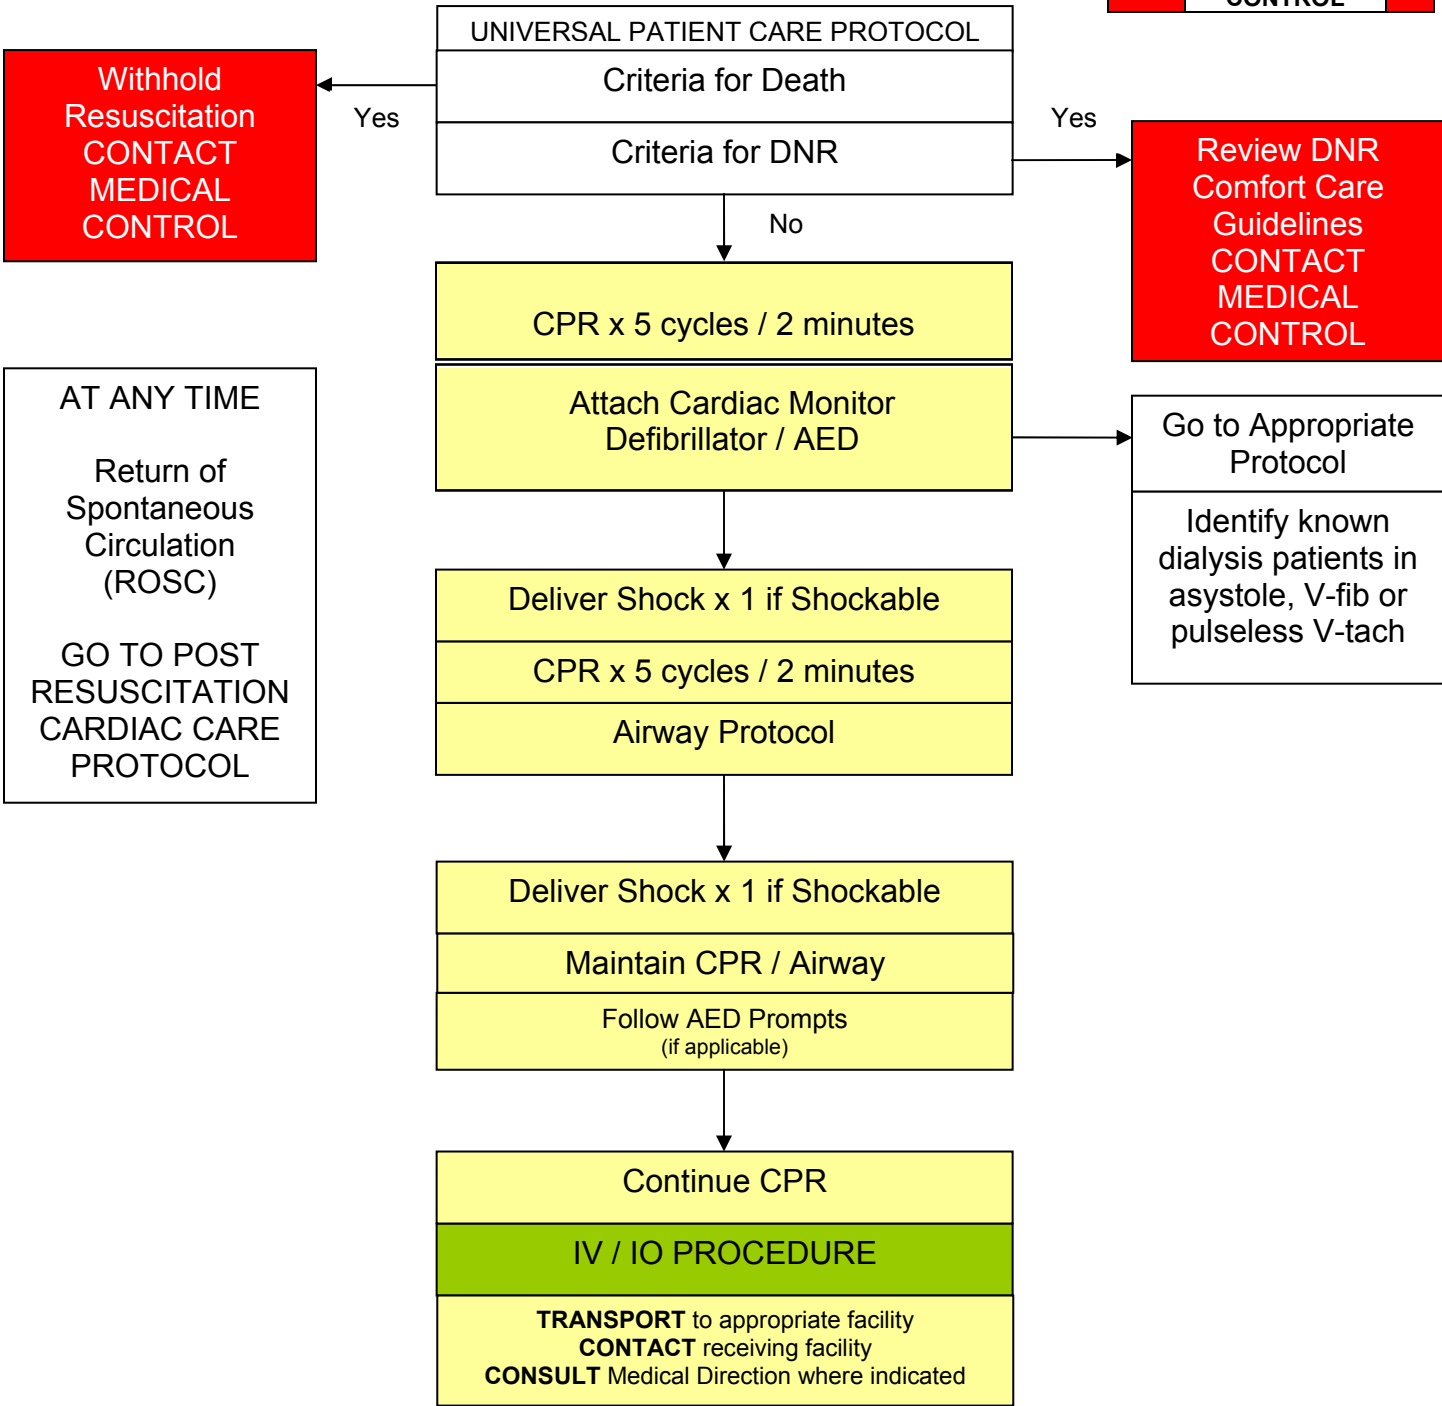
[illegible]

UNIVERSAL PATIENT CARE PROTOCOL

Criteria for Death

Criteria for DNR

Withhold Resuscitation CONTACT MEDICAL CONTROL

Yes

Yes

Review DNR Comfort Care Guidelines CONTACT MEDICAL CONTROL

No

CPR x 5 cycles / 2 minutes

AT ANY TIME

Return of Spontaneous Circulation (ROSC)

GO TO POST RESUSCITATION CARDIAC CARE PROTOCOL

Attach Cardiac Monitor Defibrillator / AED

Go to Appropriate Protocol

Identify known dialysis patients in asystole, V-fib or pulseless V-tach

Deliver Shock x 1 if Shockable

CPR x 5 cycles / 2 minutes

Airway Protocol

Deliver Shock x 1 if Shockable

Maintain CPR / Airway

Follow AED Prompts
(if applicable)

Continue CPR

IV / IO PROCEDURE

**TRANSPORT** to appropriate facility
**CONTACT** receiving facility
**CONSULT** Medical Direction where indicated